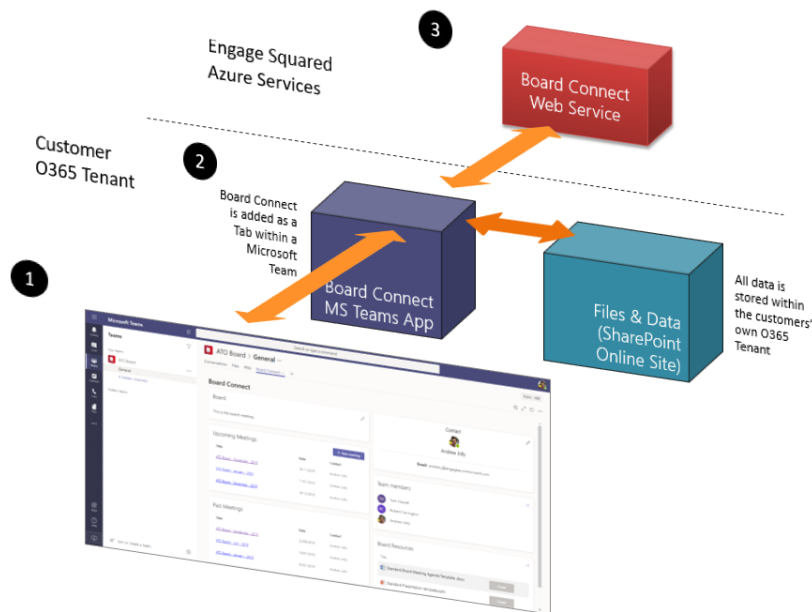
3

Engage Squared Azure Services

Board Connect Web Service

Customer O365 Tenant

2

Board Connect is added as a Tab within a Microsoft Team

Board Connect MS Teams App

Files & Data (SharePoint Online Site)

All data is stored within the customers' own O365 Tenant

1

Microsoft Teams

Teams

ATO Board

General

ATO Board > General

Board Connect

Board

Upcoming Meetings

Past Meetings

Contact

Andrew Jolly

Team members

Board Resources

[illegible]